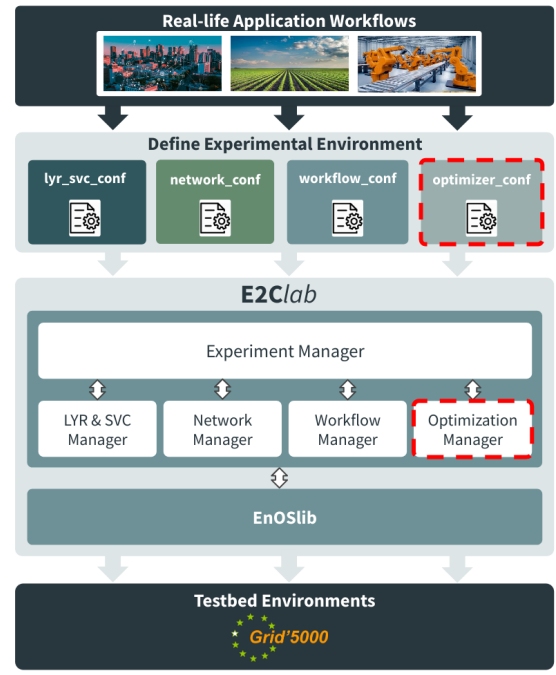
Real-life Application Workflows

Define Experimental Environment

lyr_svc_conf

network_conf

workflow_conf

optimizer_conf

E2C*lab*

Experiment Manager

LYR & SVC Manager

Network Manager

Workflow Manager

Optimization Manager

EnOSlib

Testbed Environments

Grid'5000